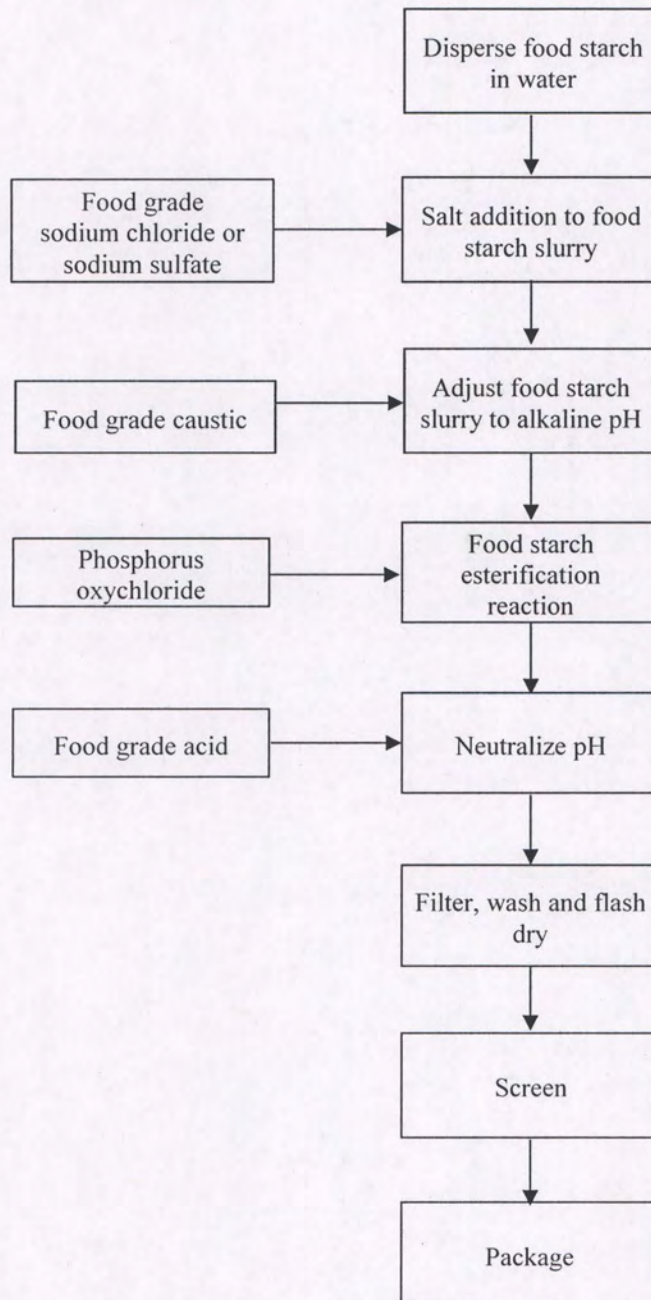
Disperse food starch in water

Food grade sodium chloride or sodium sulfate

Salt addition to food starch slurry

Food grade caustic

Adjust food starch slurry to alkaline pH

Phosphorus oxychloride

Food starch esterification reaction

Food grade acid

Neutralize pH

Filter, wash and flash dry

Screen

Package